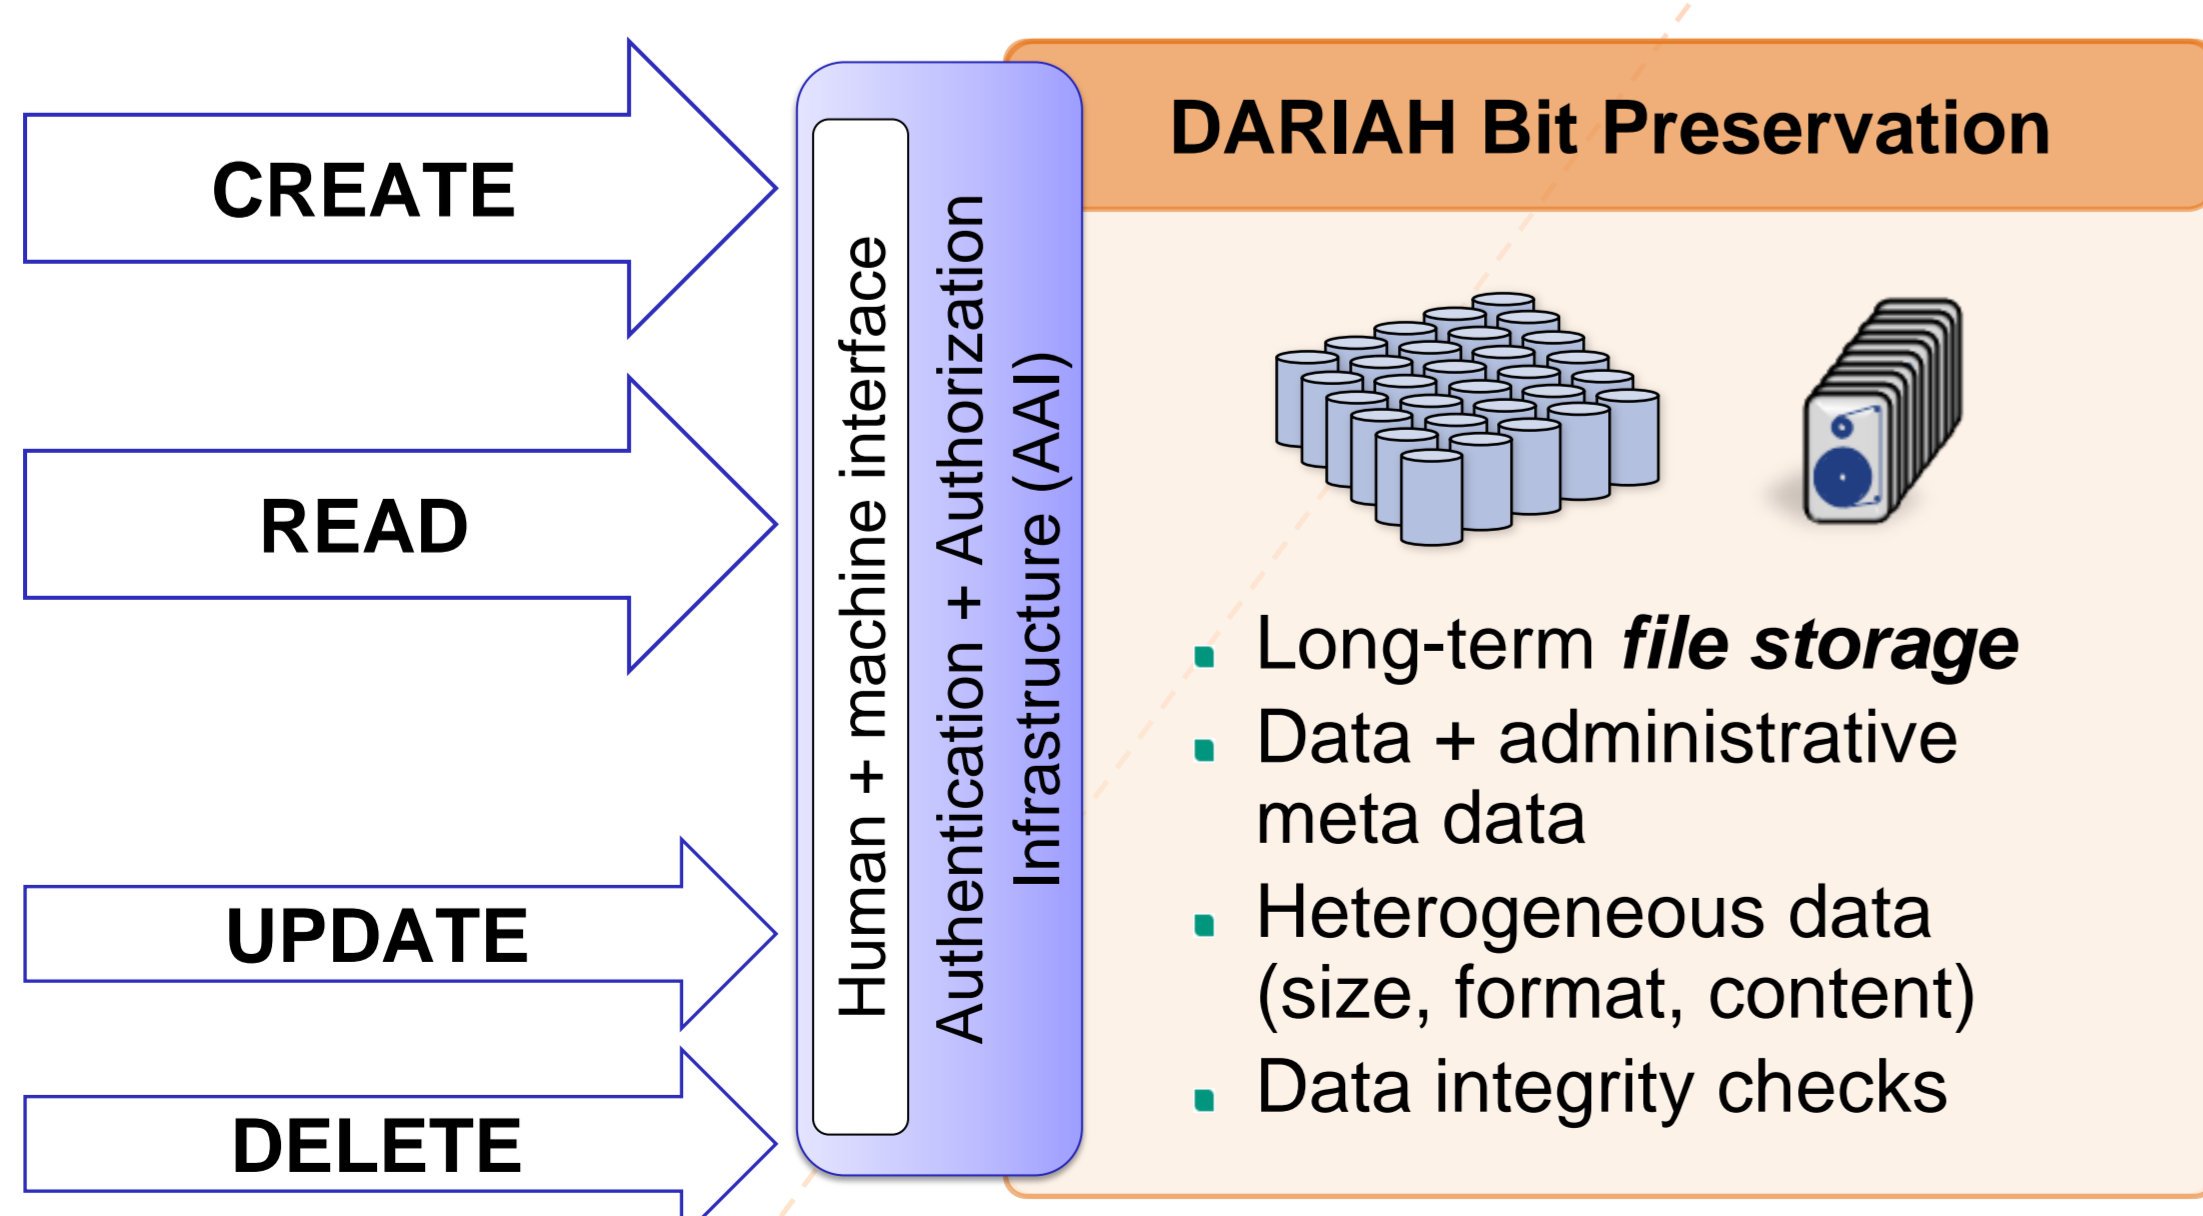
CREATE

READ

UPDATE

DELETE

Human + machine interface

Authentication + Authorization Infrastructure (AAI)

DARIAH Bit Preservation

- Long-term ***file storage***
- Data + administrative meta data
- Heterogeneous data (size, format, content)
- Data integrity checks